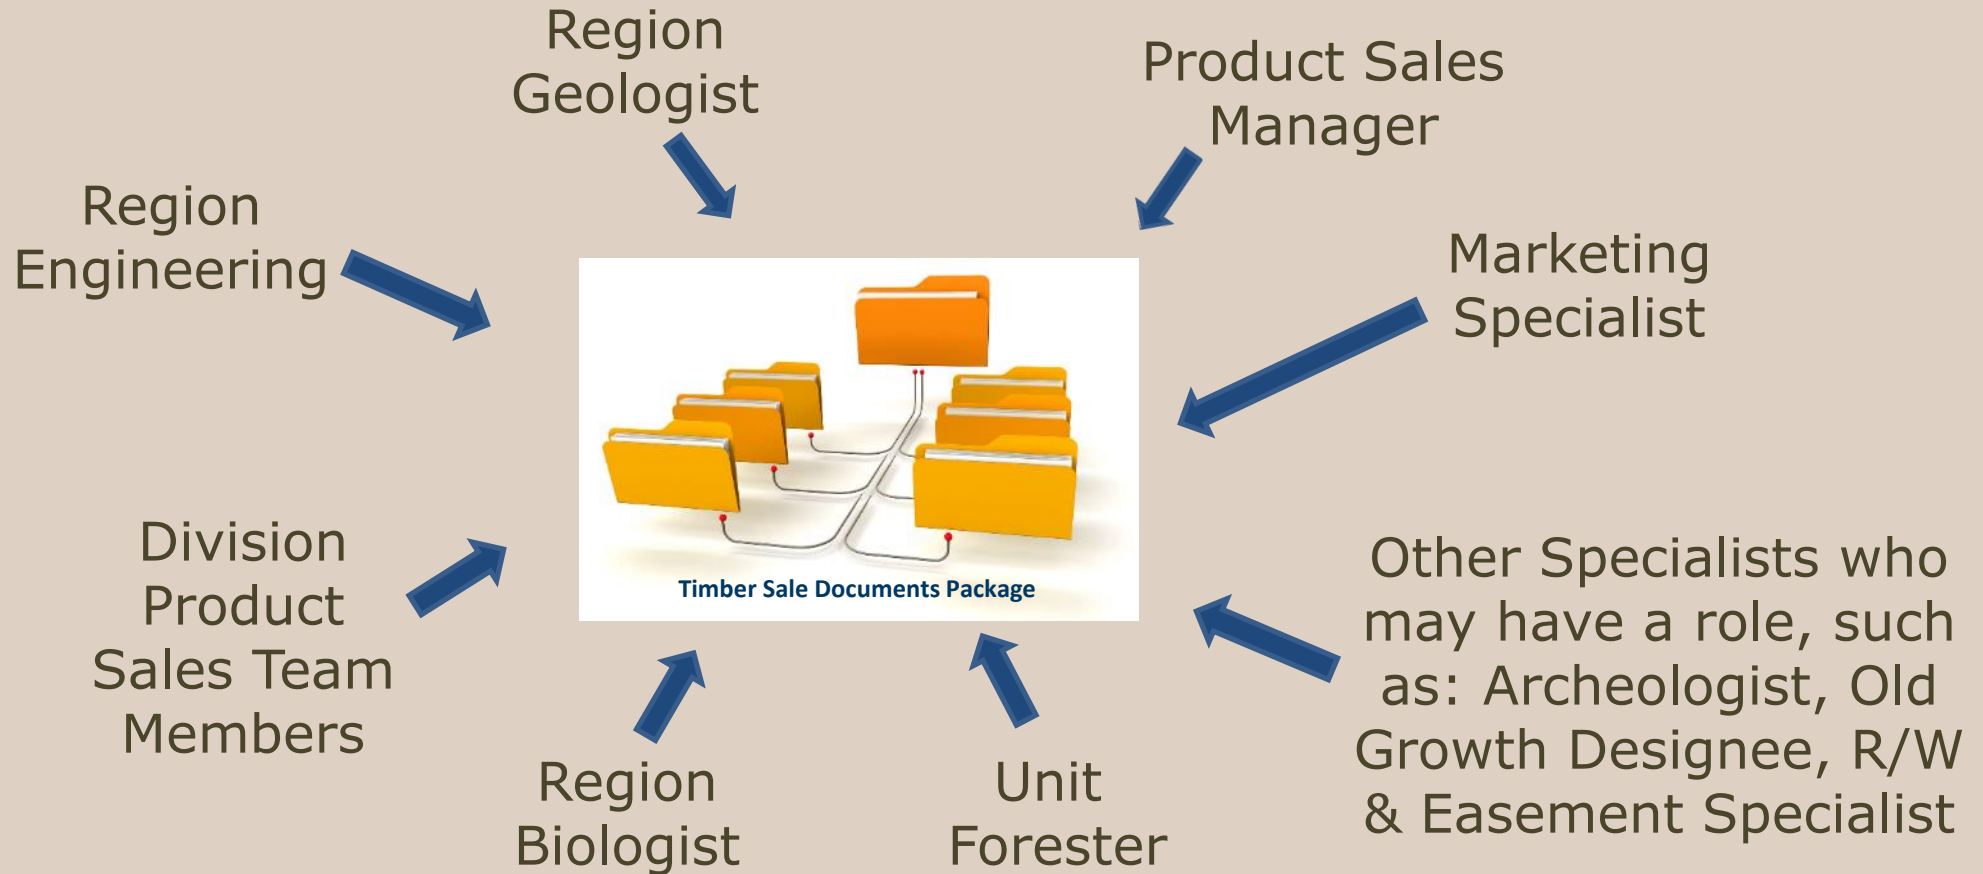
Region Geologist

Product Sales Manager

Region Engineering

Marketing Specialist

Timber Sale Documents Package

Division Product Sales Team Members

Other Specialists who may have a role, such as: Archeologist, Old Growth Designee, R/W & Easement Specialist

Region Biologist

Unit Forester